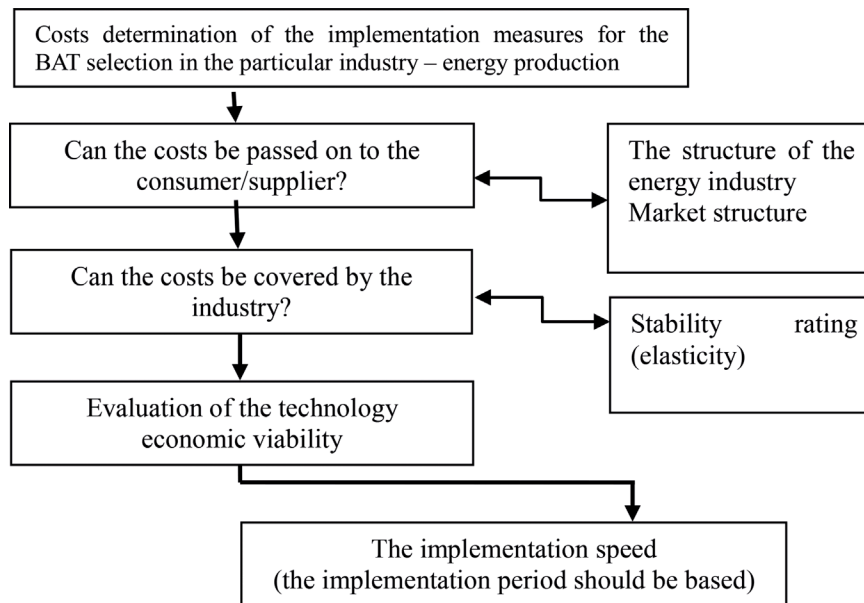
Costs determination of the implementation measures for the BAT selection in the particular industry – energy production

Can the costs be passed on to the consumer/supplier?

The structure of the energy industry
Market structure

Can the costs be covered by the industry?

Stability rating (elasticity)

Evaluation of the technology economic viability

The implementation speed
(the implementation period should be based)